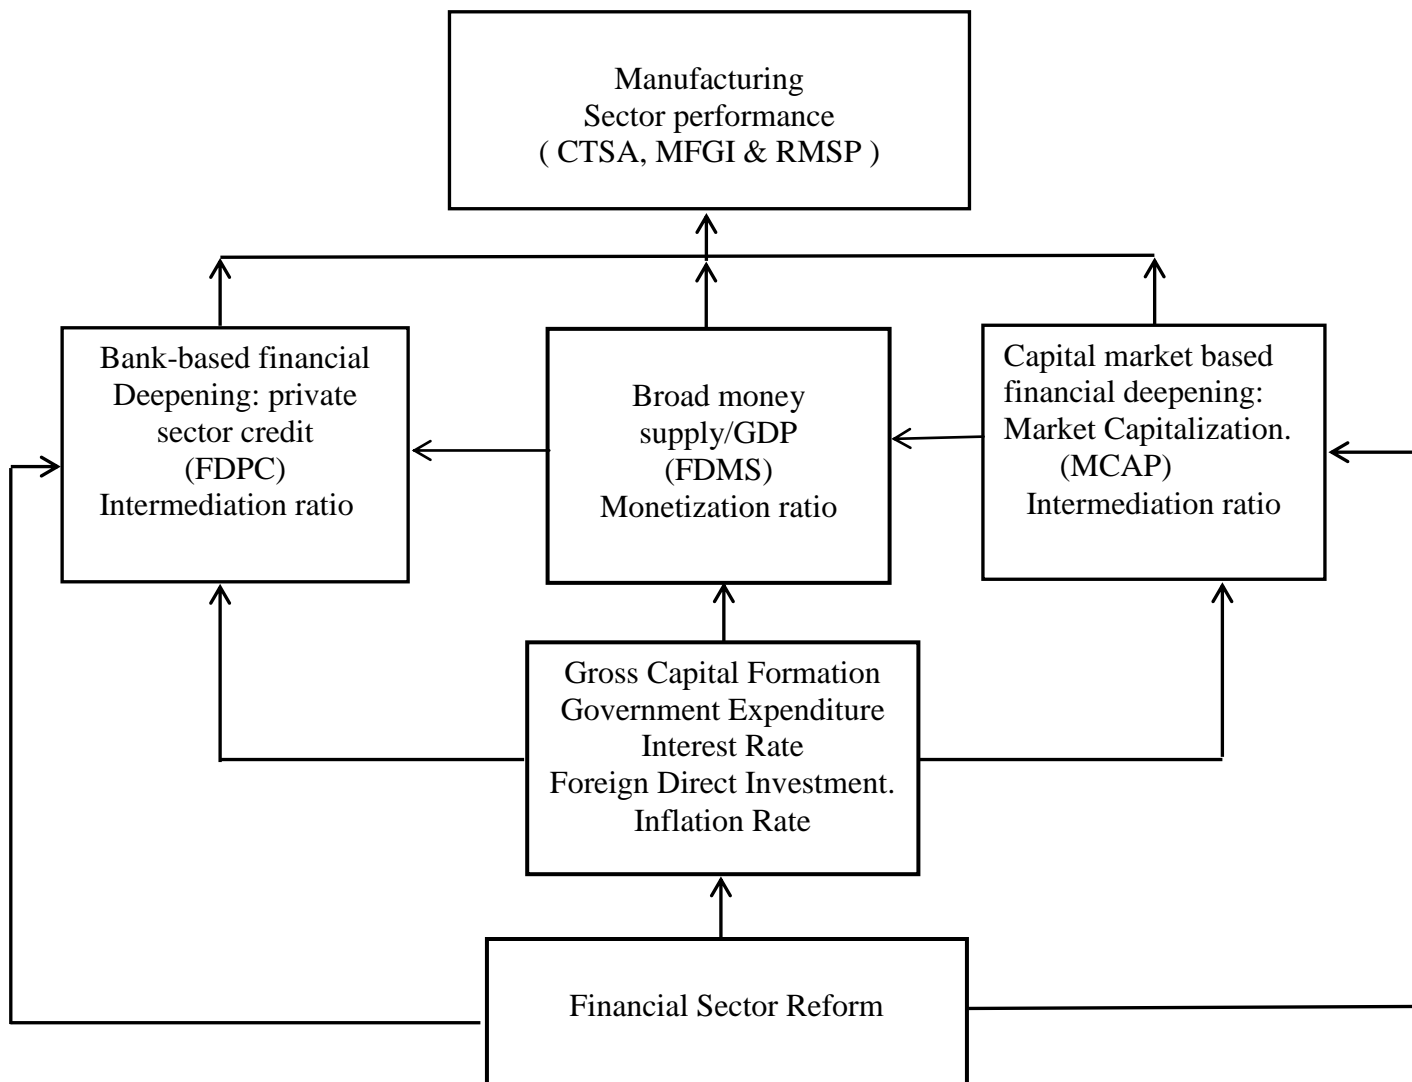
Manufacturing
Sector performance
( CTSA, MFGI & RMSP )

Bank-based financial
Deepening: private
sector credit
(FDPC)
Intermediation ratio

Broad money
supply/GDP
(FDMS)
Monetization ratio

Capital market based
financial deepening:
Market Capitalization.
(MCAP)
Intermediation ratio

Gross Capital Formation
Government Expenditure
Interest Rate
Foreign Direct Investment.
Inflation Rate

Financial Sector Reform